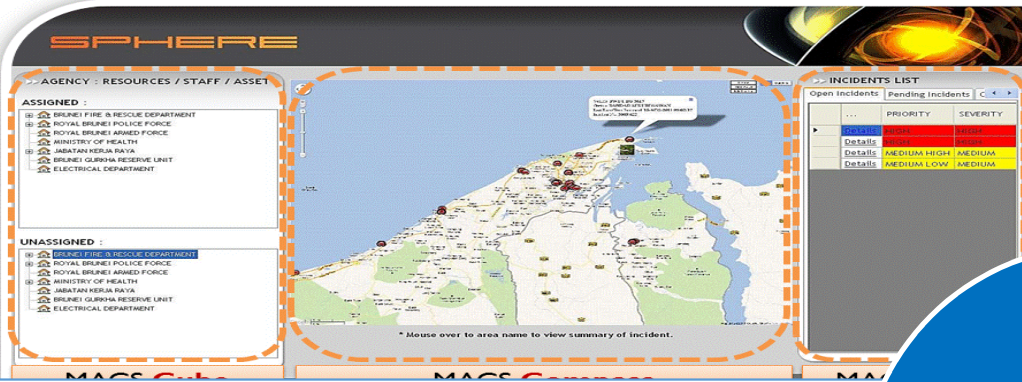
SPHERE

>> AGENCY : RESOURCES / STAFF / ASSET

ASSIGNED :

BRUNEI FIRE & RESCUE DEPARTMENT
ROYAL BRUNEI POLICE FORCE
ROYAL BRUNEI ARMED FORCE
MINISTRY OF HEALTH
JABATAN KERJA RAYA
BRUNEI GURKHA RESERVE UNIT
ELECTRICAL DEPARTMENT

UNASSIGNED :

BRUNEI FIRE & RESCUE DEPARTMENT
ROYAL BRUNEI POLICE FORCE
ROYAL BRUNEI ARMED FORCE
MINISTRY OF HEALTH
JABATAN KERJA RAYA
BRUNEI GURKHA RESERVE UNIT
ELECTRICAL DEPARTMENT

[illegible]

* Mouse over to area name to view summary of incident.

>> INCIDENTS LIST

Open Incidents | Pending Incidents | C

| ... | PRIORITY | SEVERITY |
|---|---|---|
| Details | HIGH | HIGH |
| Details | HIGH | HIGH |
| Details | MEDIUM HIGH | MEDIUM |
| Details | MEDIUM LOW | MEDIUM |

MAGS Cube

MAGS Compass

MA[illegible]